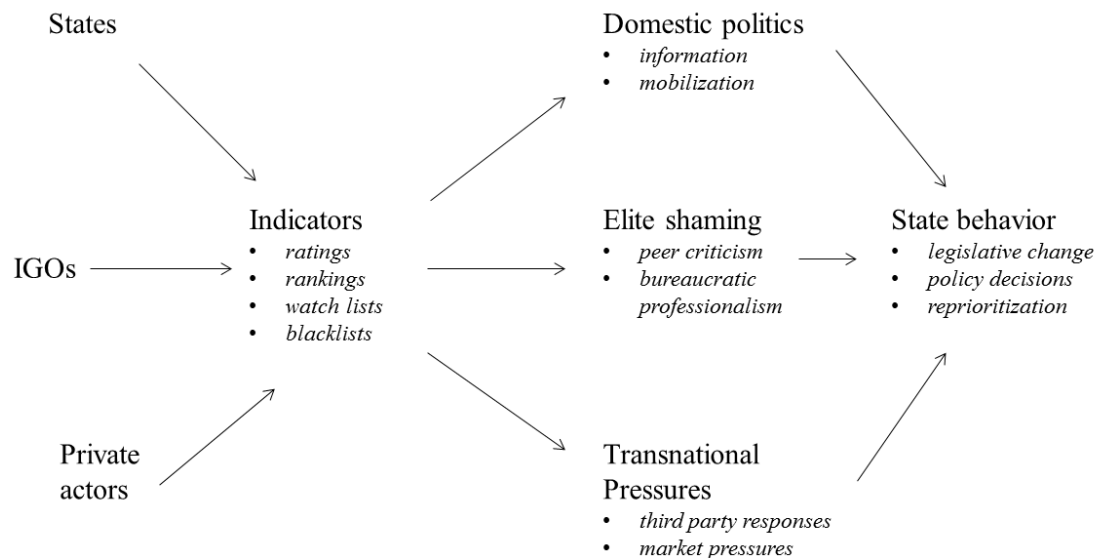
States

IGOs

Private actors

Indicators
- ratings
- rankings
- watch lists
- blacklists

Domestic politics
- information
- mobilization

Elite shaming
- peer criticism
- bureaucratic professionalism

Transnational Pressures
- third party responses
- market pressures

State behavior
- legislative change
- policy decisions
- reprioritization